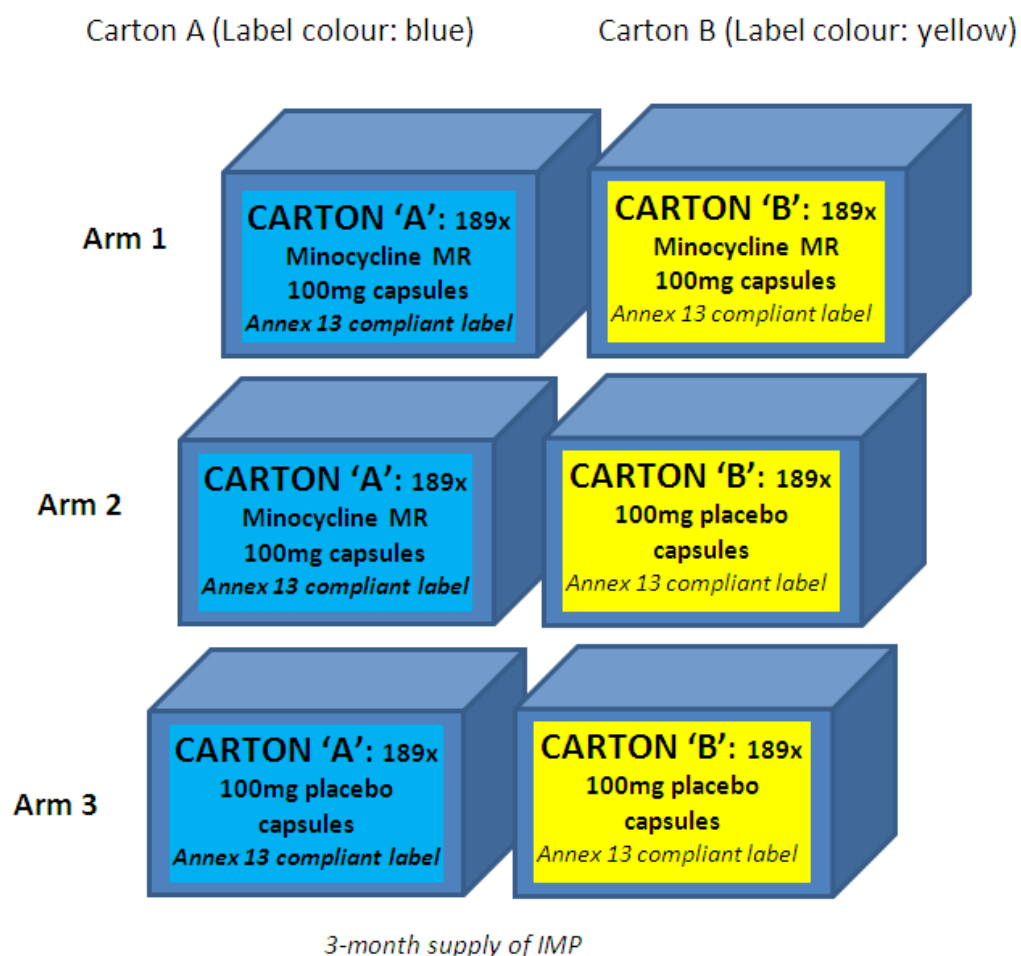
Carton A (Label colour: blue)

Carton B (Label colour: yellow)

Arm 1

CARTON ‘A’: 189x Minocycline MR 100mg capsules *Annex 13 compliant label*

CARTON ‘B’: 189x Minocycline MR 100mg capsules *Annex 13 compliant label*

Arm 2

CARTON ‘A’: 189x Minocycline MR 100mg capsules *Annex 13 compliant label*

CARTON ‘B’: 189x 100mg placebo capsules *Annex 13 compliant label*

Arm 3

CARTON ‘A’: 189x 100mg placebo capsules *Annex 13 compliant label*

CARTON ‘B’: 189x 100mg placebo capsules *Annex 13 compliant label*

*3-month supply of IMP*